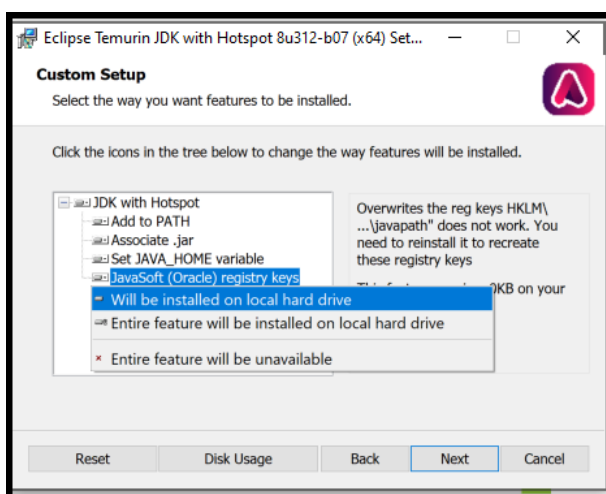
Eclipse Temurin JDK with Hotspot 8u312-b07 (x64) Set...

Custom Setup

Select the way you want features to be installed.

Click the icons in the tree below to change the way features will be installed.

JDK with Hotspot
Add to PATH
Associate .jar
Set JAVA_HOME variable
JavaSoft (Oracle) registry keys

Will be installed on local hard drive
Entire feature will be installed on local hard drive
Entire feature will be unavailable

Overwrites the reg keys HKLM\ ...\javapath" does not work. You need to reinstall it to recreate these registry keys

This feat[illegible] 0KB on your

Reset
Disk Usage
Back
Next
Cancel